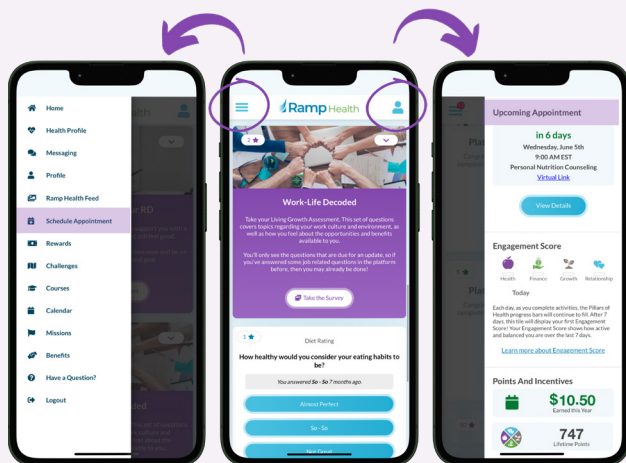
Home
Health Profile
Messaging
Profile
Ramp Health Feed
Schedule Appointment
Rewards
Challenges
Courses
Calendar
Missions
Benefits
Have a Question?
Logout

Ramp Health

2

Work-Life Decoded

Take your Living Growth Assessment. This set of questions covers topics regarding your work culture and environment, as well as how you feel about the opportunities and benefits available to you.

You'll only see the questions that are due for an update, so if you've answered some job related questions in the platform before, then you may already be done!

Take the Survey

1

Diet Rating

How healthy would you consider your eating habits to be?

You answered So - So 7 months ago.

Almost Perfect

So - So

Not Great

Upcoming Appointment

in 6 days

Wednesday, June 5th

9:00 AM EST

Personal Nutrition Counseling

Virtual Link

View Details

Engagement Score

Health Finance Growth Relationship

Today

Each day, as you complete activities, the Pillars of Health progress bars will continue to fill. After 7 days, this tile will display your first Engagement Score! Your Engagement Score shows how active and balanced you are over the last 7 days.

Learn more about Engagement Score

Points And Incentives

$10.50
Earned this Year

747
Lifetime Points